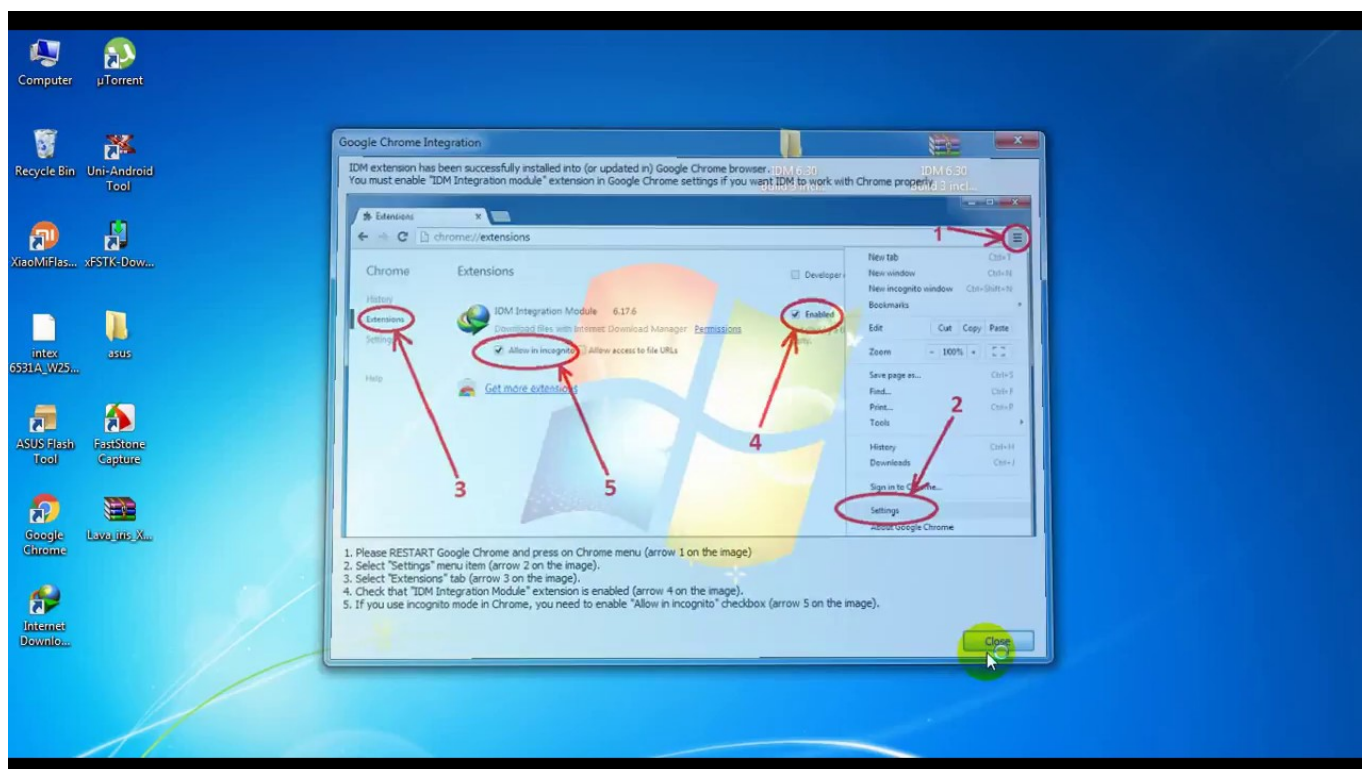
Computer

µTorrent

Recycle Bin

Uni-Android Tool

XiaoMiFlas...

xFSTK-Dow...

intex 6531A_W25...

asus

ASUS Flash Tool

FastStone Capture

Google Chrome

Lava_iris_X...

Internet Downlo...

Google Chrome Integration

IDM extension has been successfully installed into (or updated in) Google Chrome browser.
You must enable "IDM Integration module" extension in Google Chrome settings if you want IDM to work with Chrome properly.

IDM 6.30

IDM 6.30

Extensions

chrome://extensions

Chrome

Extensions

Developer

History

Extensions

Settings

Help

IDM Integration Module 6.17.6

Download files with Internet Download Manager Permissions

Allow in incognito

Allow access to file URLs

Enabled

Get more extensions

New tab

New window

New incognito window

Bookmarks

Edit

Cut

Copy

Paste

Zoom

100%

Save page as...

Find...

Print...

Tools

History

Downloads

Sign in to Chrome...

Settings

About Google Chrome

1

2

3

4

5

1. Please RESTART Google Chrome and press on Chrome menu (arrow 1 on the image)
2. Select "Settings" menu item (arrow 2 on the image).
3. Select "Extensions" tab (arrow 3 on the image).
4. Check that "IDM Integration Module" extension is enabled (arrow 4 on the image).
5. If you use incognito mode in Chrome, you need to enable "Allow in incognito" checkbox (arrow 5 on the image).

Close